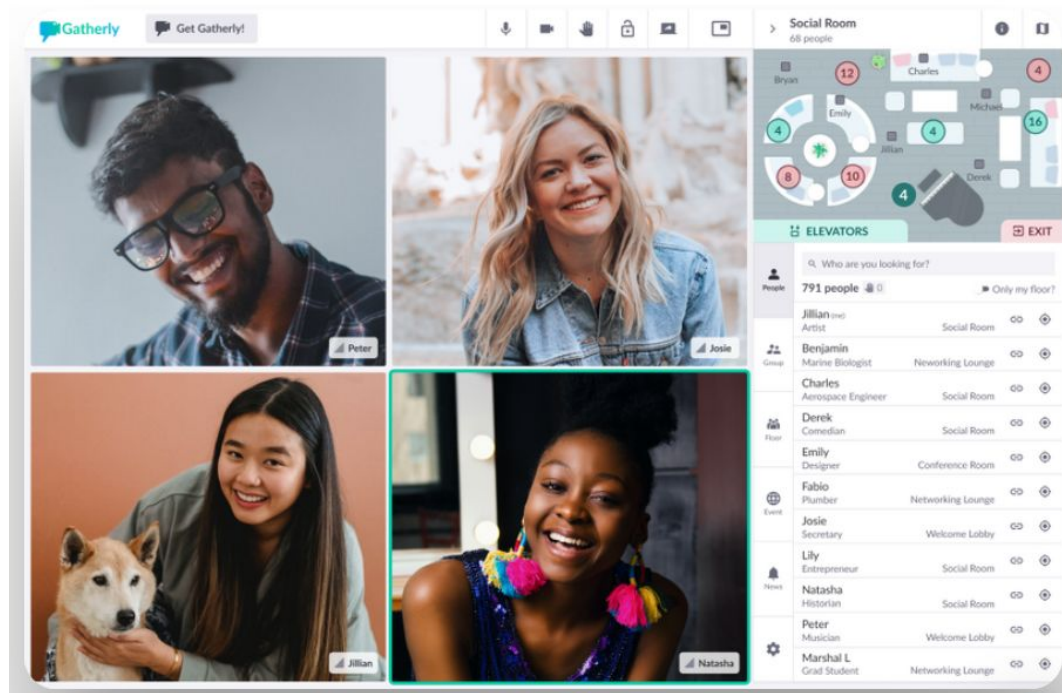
Gatherly

Get Gatherly!

Peter

Josie

Jillian

Natasha

Social Room
68 people

Bryan
12
Charles
4
Emily
Michael
4
4
16
Jillian
8
10
Derek
4

ELEVATORS

EXIT

People

Group

Floor

Event

News

Who are you looking for?

791 people 0

Only my floor?

| | | |
|---|---|---|
| Jillian (me) | Artist | Social Room |
| Benjamin | Marine Biologist | Networking Lounge |
| Charles | Aerospace Engineer | Social Room |
| Derek | Comedian | Social Room |
| Emily | Designer | Conference Room |
| Fabio | Plumber | Networking Lounge |
| Josie | Secretary | Welcome Lobby |
| Lily | Entrepreneur | Social Room |
| Natasha | Historian | Social Room |
| Peter | Musician | Welcome Lobby |
| Marshal L | Grad Student | Networking Lounge |